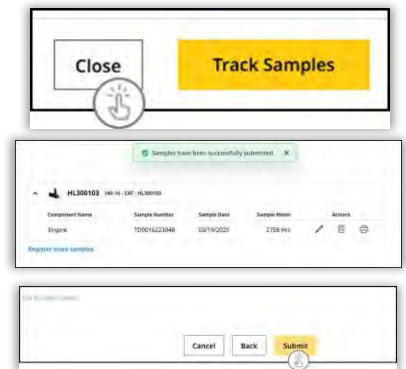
Close

Track Samples

Samples have been successfully submitted. ×

HL300103 340-16 - CAT - HL300103

| Component Name | Sample Number | Sample Date | Sample Meter | Actions |
|---|---|---|---|---|
| Engine | TO0016223048 | 03/19/2025 | 2758 Hrs | |

Register more samples

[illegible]

Cancel

Back

Submit